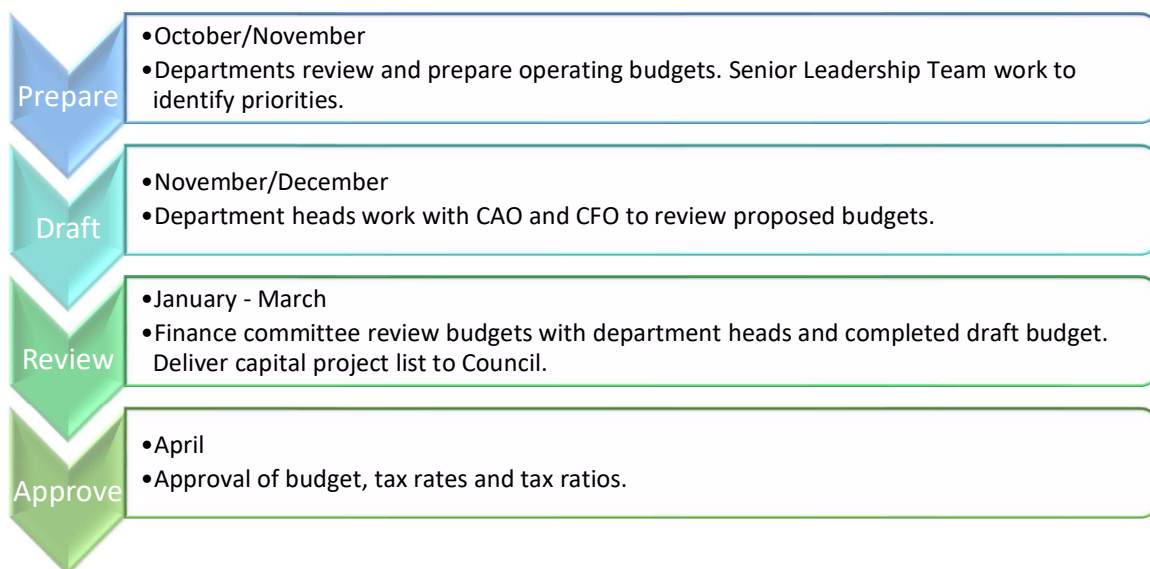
Prepare

•October/November
•Departments review and prepare operating budgets. Senior Leadership Team work to identify priorities.

Draft

•November/December
•Department heads work with CAO and CFO to review proposed budgets.

Review

•January - March
•Finance committee review budgets with department heads and completed draft budget. Deliver capital project list to Council.

Approve

•April
•Approval of budget, tax rates and tax ratios.